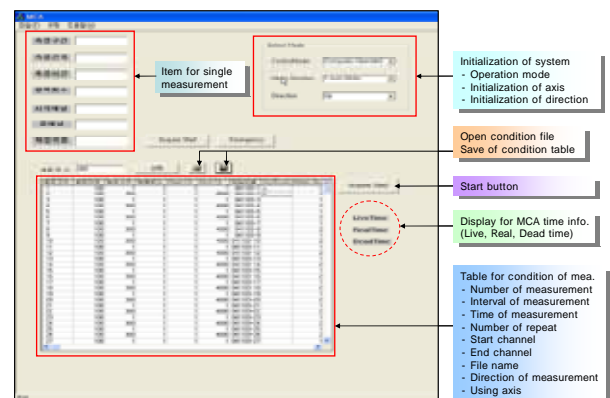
MCA

Item for single measurement

Initialization of system
- Operation mode
- Initialization of axis
- Initialization of direction

Open condition file
Save of condition table

Start button

Display for MCA time info.
(Live, Real, Dead time)

LiveTime
RealTime
DeadTime

Table for condition of mea.
- Number of measurement
- Interval of measurement
- Time of measurement
- Number of repeat
- Start channel
- End channel
- File name
- Direction of measurement
- Using axis